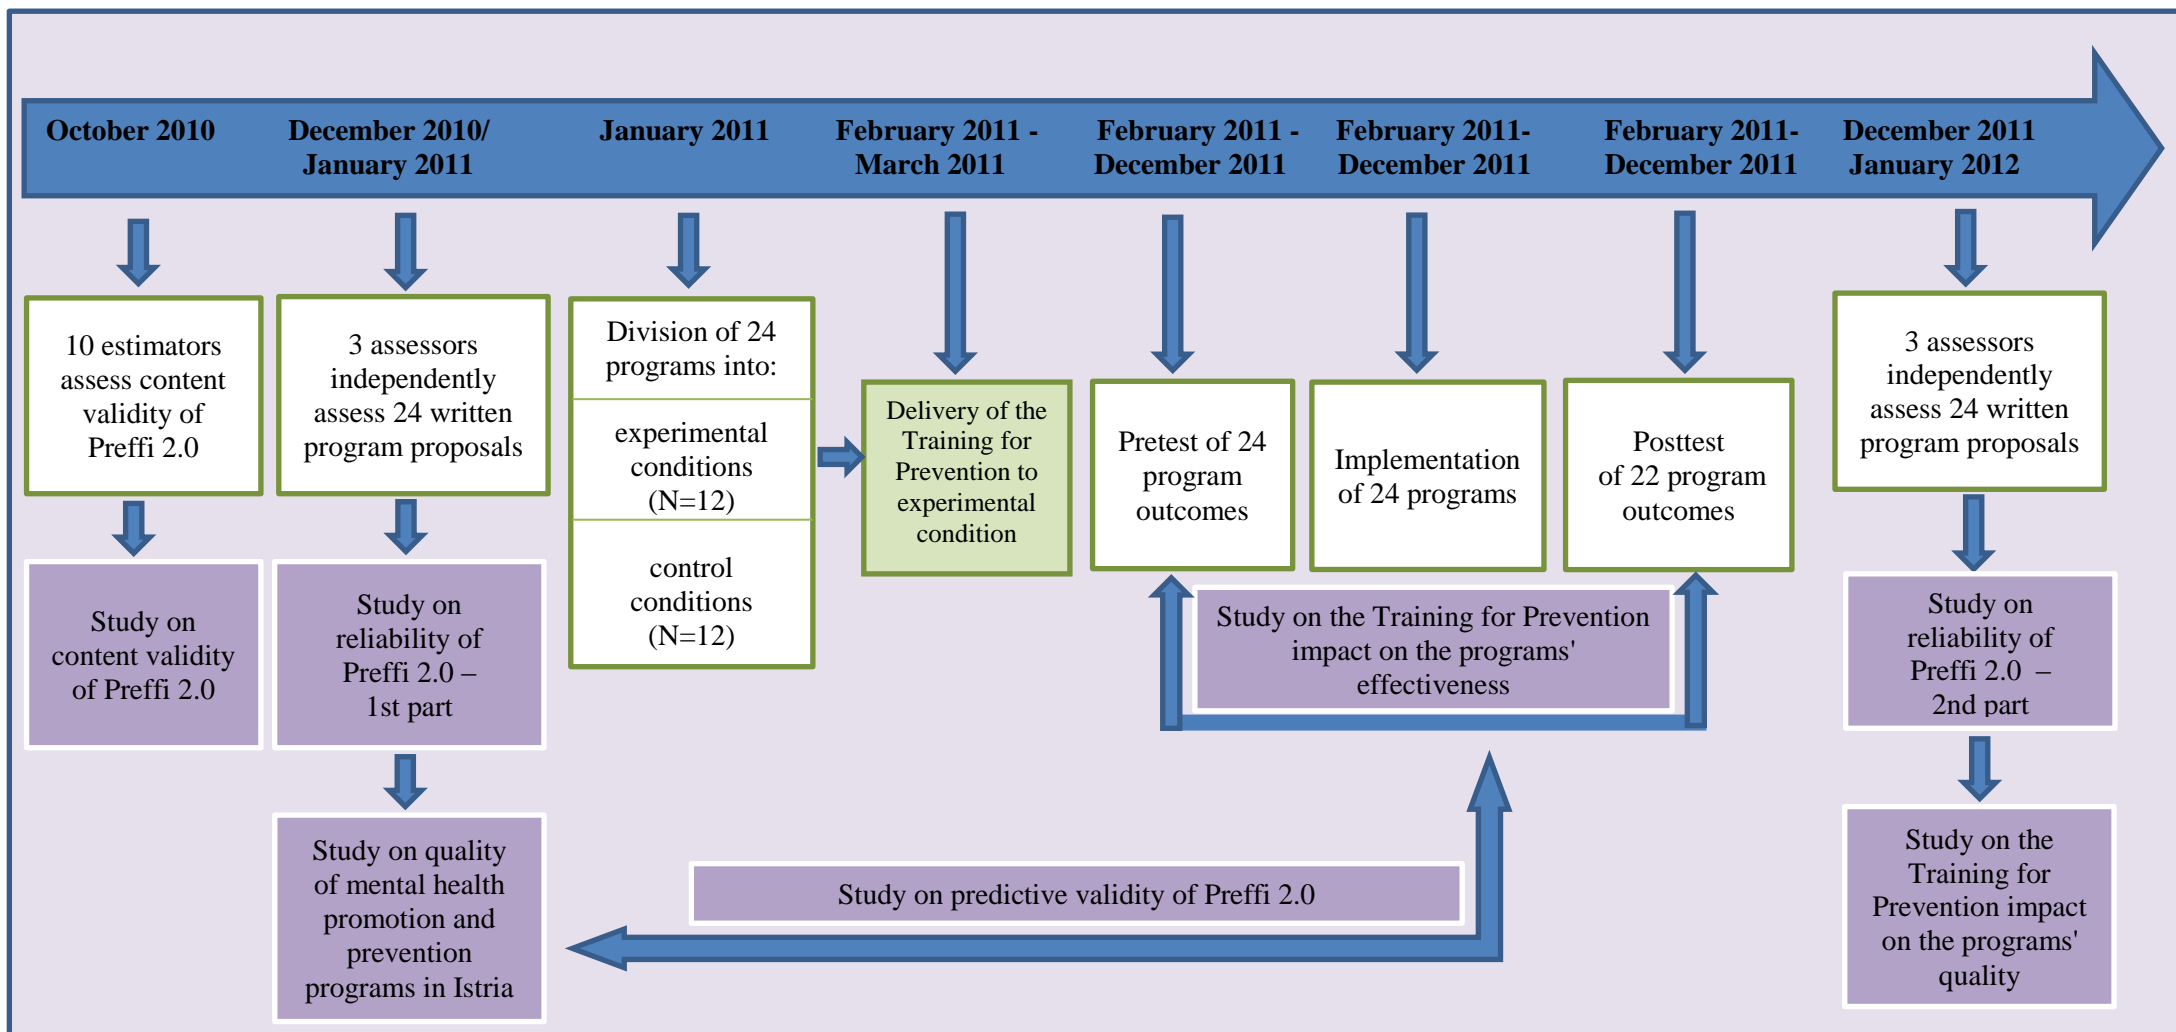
October 2010

December 2010/ January 2011

January 2011

February 2011 - March 2011

February 2011 - December 2011

February 2011- December 2011

February 2011- December 2011

December 2011 January 2012

10 estimators assess content validity of Preffi 2.0

3 assessors independently assess 24 written program proposals

Division of 24 programs into:

experimental conditions (N=12)

control conditions (N=12)

Delivery of the Training for Prevention to experimental condition

Pretest of 24 program outcomes

Implementation of 24 programs

Posttest of 22 program outcomes

3 assessors independently assess 24 written program proposals

Study on content validity of Preffi 2.0

Study on reliability of Preffi 2.0 – 1st part

Study on the Training for Prevention impact on the programs' effectiveness

Study on reliability of Preffi 2.0 – 2nd part

Study on quality of mental health promotion and prevention programs in Istria

Study on predictive validity of Preffi 2.0

Study on the Training for Prevention impact on the programs' quality